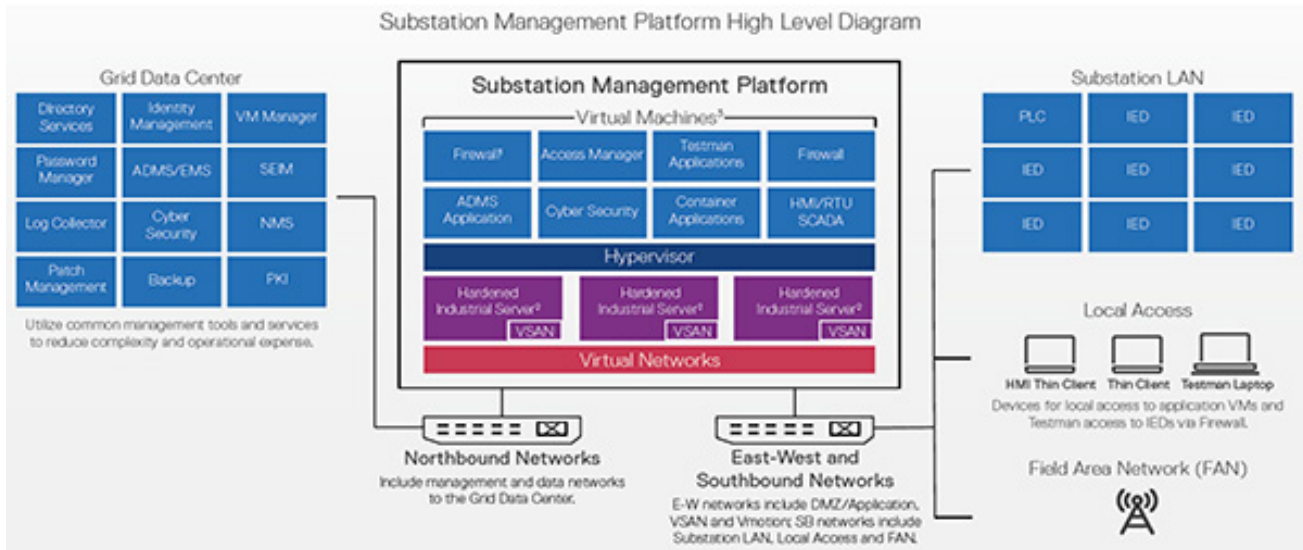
Substation Management Platform High Level Diagram

Grid Data Center

| Directory Services | Identity Management | VM Manager |
|---|---|---|
| Password Manager | ADMS/EMS | SEIM |
| Log Collector | Cyber Security | NMS |
| Patch Management | Backup | PKI |

Utilize common management tools and services to reduce complexity and operational expense.

Substation Management Platform

Virtual Machines³

| Firewall² | Access Manager | Testman Applications | Firewall |
|---|---|---|---|
| ADMS Application | Cyber Security | Container Applications | HMI/RTU SCADA |

Hypervisor

Hardened Industrial Server³ VSAN

Hardened Industrial Server³ VSAN

Hardened Industrial Server³ VSAN

Virtual Networks

Substation LAN

| PLC | IED | IED |
|---|---|---|
| IED | IED | IED |
| IED | IED | IED |

Local Access

HMI Thin Client Thin Client Testman Laptop

Devices for local access to application VMs and Testman access to IEDs via Firewall.

Field Area Network (FAN)

Northbound Networks

Include management and data networks to the Grid Data Center.

East-West and Southbound Networks

E-W networks include DMZ/Application, VSAN and Vmotion; SB networks include Substation LAN, Local Access and FAN.